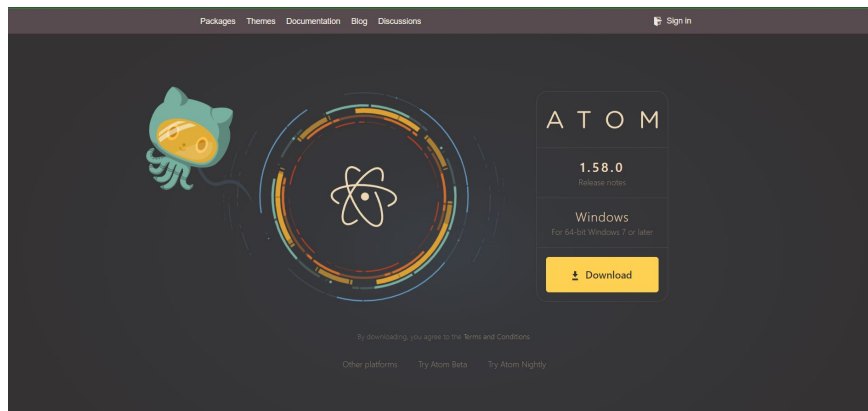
Packages Themes Documentation Blog Discussions

Sign in

ATOM

1.58.0
Release notes

Windows
For 64-bit Windows 7 or later

Download

By downloading, you agree to the Terms and Conditions

Other platforms Try Atom Beta Try Atom Nightly